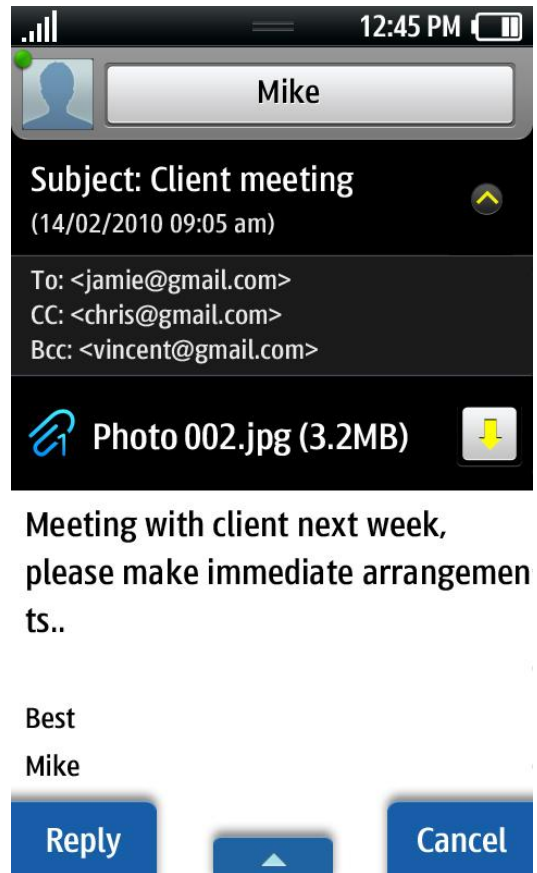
12:45 PM

Mike

Subject: Client meeting
(14/02/2010 09:05 am)

To: <jamie@gmail.com>
CC: <chris@gmail.com>
Bcc: <vincent@gmail.com>

Photo 002.jpg (3.2MB)

Meeting with client next week, please make immediate arrangements..

Best
Mike

Reply
Cancel